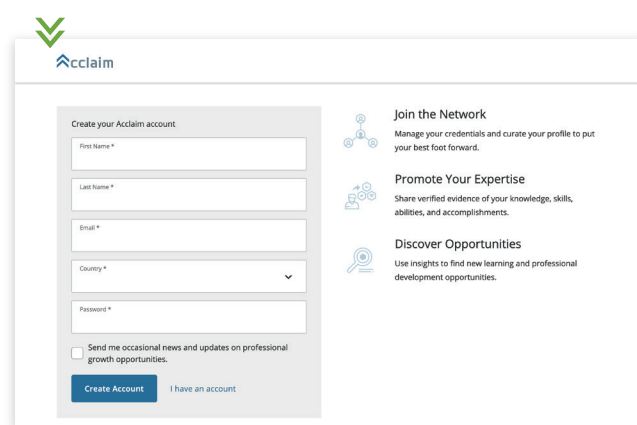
Acclaim

Create your Acclaim account

First Name *

Last Name *

Email *

Country *

Password *

Send me occasional news and updates on professional growth opportunities.

Create Account

I have an account

Join the Network

Manage your credentials and curate your profile to put your best foot forward.

Promote Your Expertise

Share verified evidence of your knowledge, skills, abilities, and accomplishments.

Discover Opportunities

Use insights to find new learning and professional development opportunities.